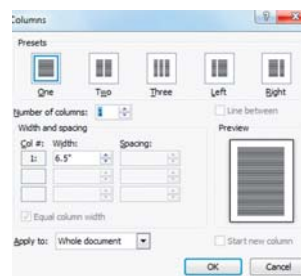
Columns

Presets

One
Two
Three
Left
Right

Number of columns: 1

Line between

Width and spacing

Col #: Width: Spacing:

1: 6.5"

Preview

Equal column width

Apply to: Whole document

Start new column

OK
Cancel